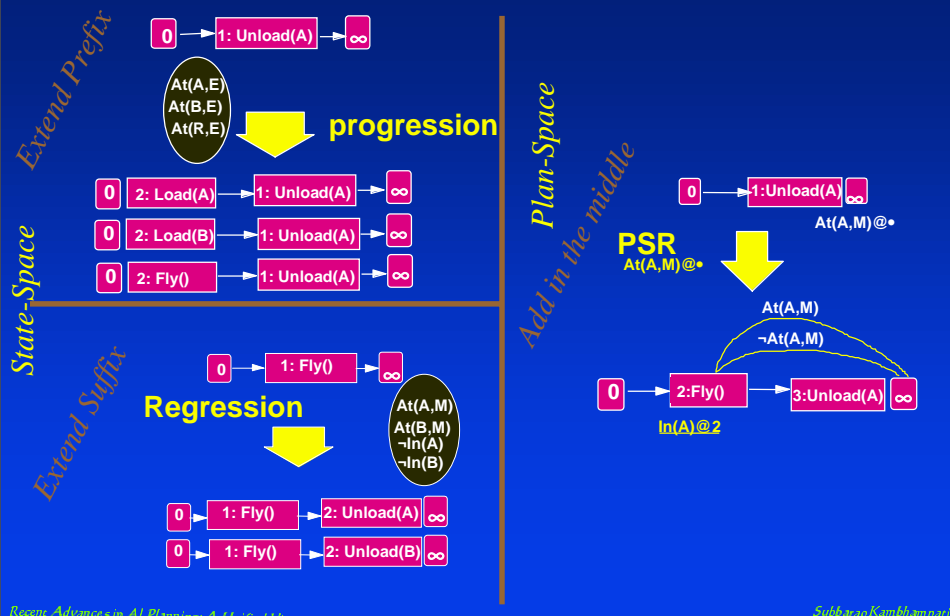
Extend Prefix

0 1: Unload(A) $\infty$

At(A,E)
At(B,E)
At(R,E)

progression

0 2: Load(A) 1: Unload(A) $\infty$

0 2: Load(B) 1: Unload(A) $\infty$

0 2: Fly() 1: Unload(A) $\infty$

State-Space

Extend Suffix

0 1: Fly() $\infty$

Regression

At(A,M)
At(B,M)
¬In(A)
¬In(B)

0 1: Fly() 2: Unload(A) $\infty$

0 1: Fly() 2: Unload(B) $\infty$

Plan-Space

Add in the middle

0 1:Unload(A) $\infty$

At(A,M)@•

PSR
At(A,M)@•

At(A,M)

¬At(A,M)

0 2:Fly() 3:Unload(A) $\infty$

In(A)@2

Recent Advances in AI Planning: A Unified View

Subbarao Kambhampati